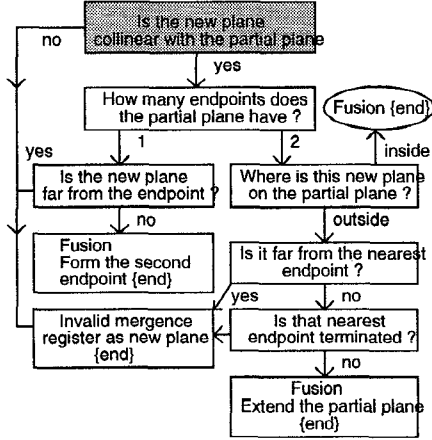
Is the new plane collinear with the partial plane

no

yes

How many endpoints does the partial plane have ?

Fusion {end}

1

2

inside

yes

Is the new plane far from the endpoint ?

Where is this new plane on the partial plane ?

no

outside

Fusion
Form the second endpoint {end}

Is it far from the nearest endpoint ?

yes

no

Invalid mergence register as new plane {end}

Is that nearest endpoint terminated ?

no

Fusion
Extend the partial plane {end}